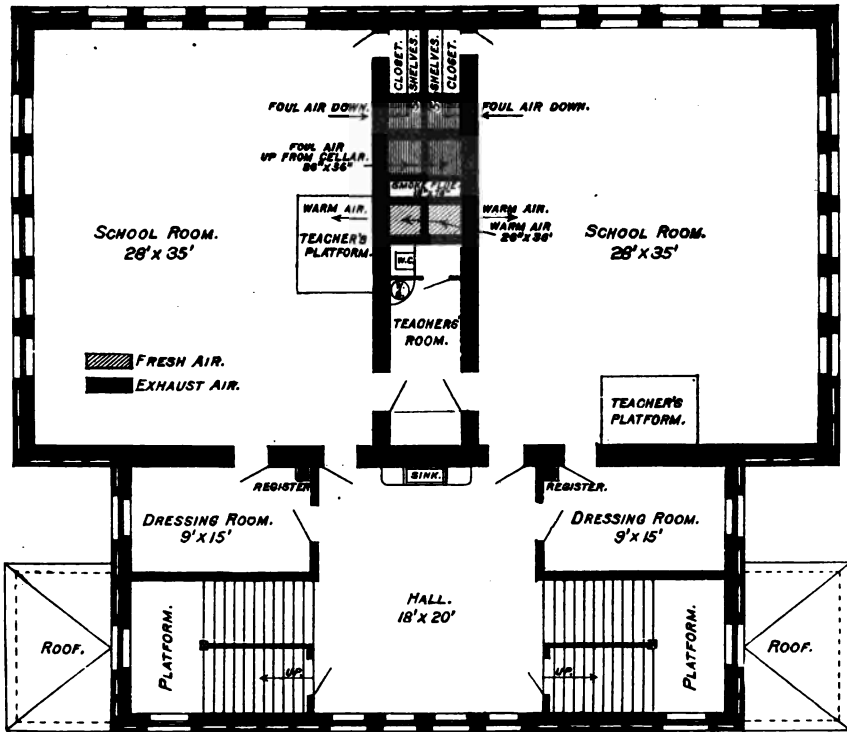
CLOSET.
SHELVES.
SHELVES.
CLOSET.
FOUL AIR DOWN.
FOUL AIR DOWN.
FOUL AIR UP FROM CELLAR. 36"x36"
SMOKE FLUE
WARM AIR.
WARM AIR.
WARM AIR 26"x36"
TEACHER'S PLATFORM.
W.C.
SCHOOL ROOM. 28'x35'
SCHOOL ROOM. 28'x35'
TEACHERS' ROOM.
FRESH AIR.
EXHAUST AIR.
TEACHER'S PLATFORM.
SINK.
REGISTER.
REGISTER.
DRESSING ROOM. 9'x15'
DRESSING ROOM. 9'x15'
HALL. 18'x20'
ROOF.
PLATFORM.
UP.
UP.
PLATFORM.
ROOF.